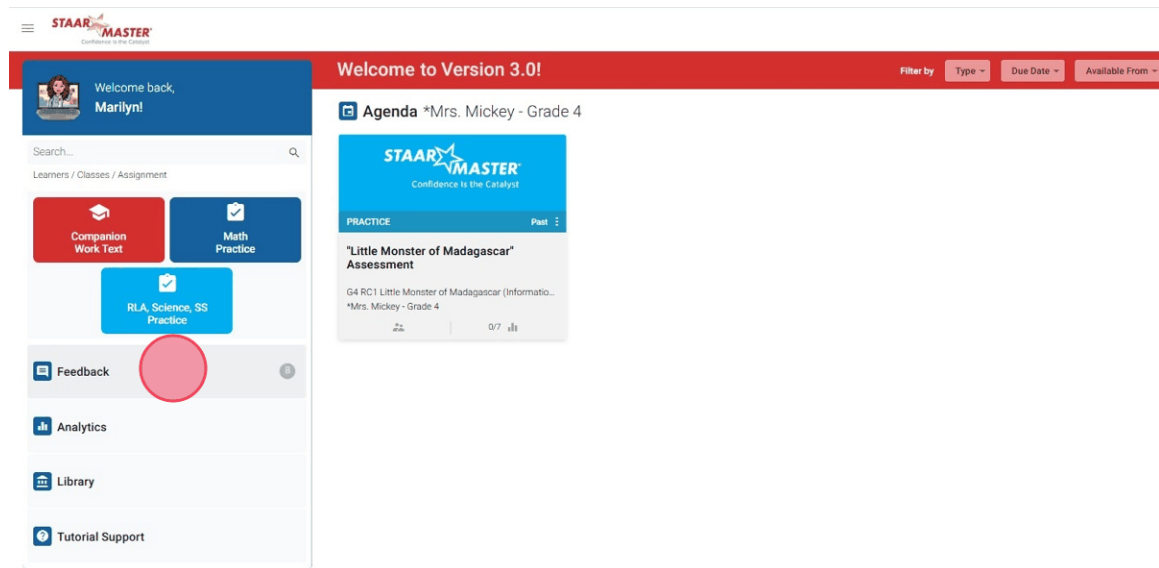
STAAR MASTER
Confidence is the Catalyst

Welcome back,
Marilyn!

Search...

Learners / Classes / Assignment

Companion Work Text

Math Practice

RLA, Science, SS Practice

Feedback

Analytics

Library

Tutorial Support

Welcome to Version 3.0!

Filter by Type Due Date Available From

Agenda *Mrs. Mickey - Grade 4

STAAR MASTER
Confidence is the Catalyst

PRACTICE Past

"Little Monster of Madagascar" Assessment

G4 RC1 Little Monster of Madagascar (Informatio...
*Mrs. Mickey - Grade 4

0/7